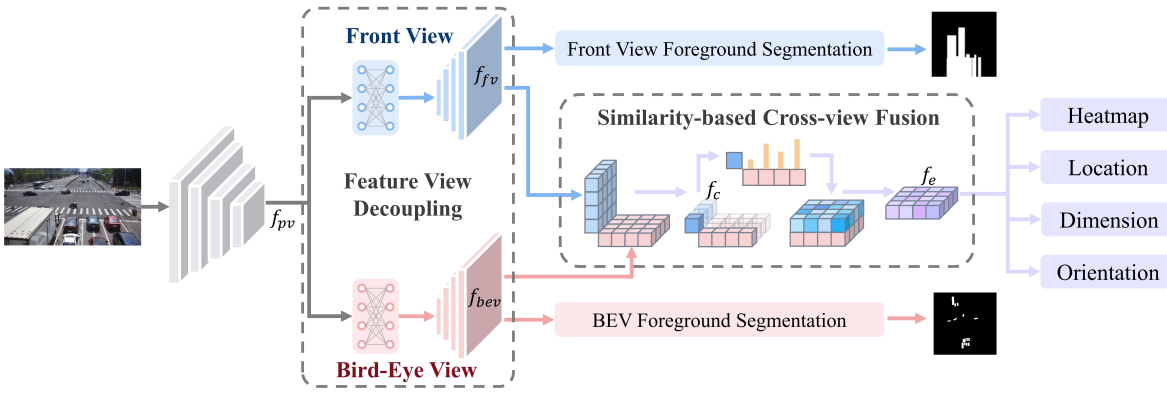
Front View

$f_{fv}$

Front View Foreground Segmentation

Similarity-based Cross-view Fusion

$f_{pv}$

Feature View Decoupling

$f_c$

$f_e$

Heatmap

Location

Dimension

Orientation

$f_{bev}$

BEV Foreground Segmentation

Bird-Eye View